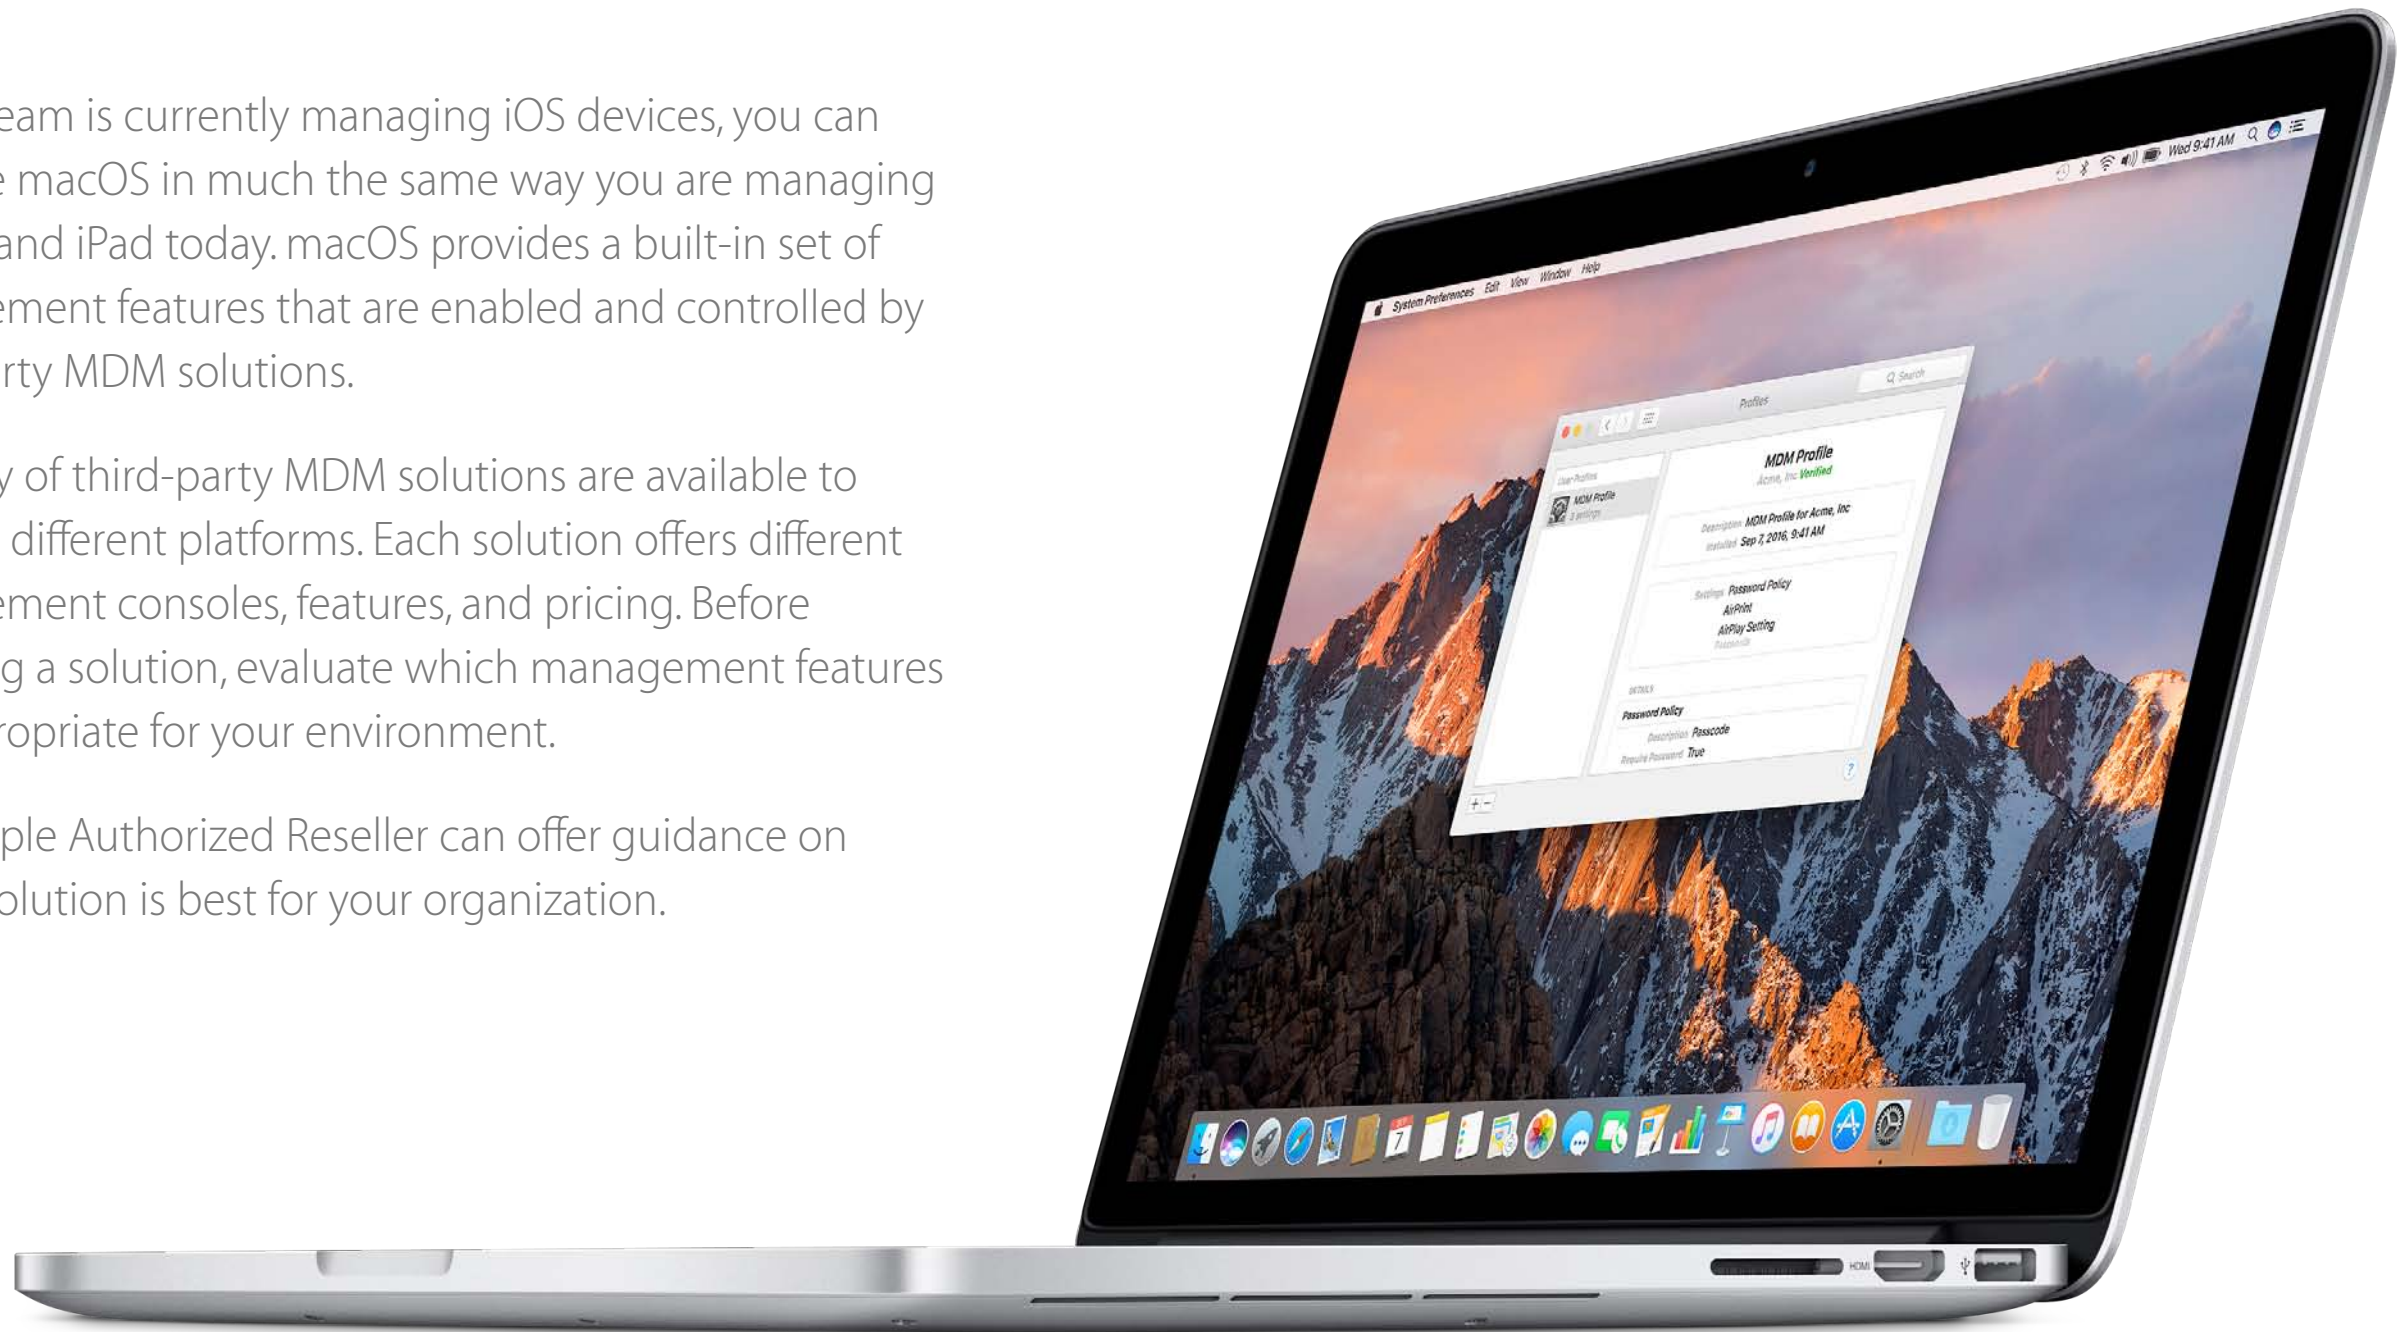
eam is currently managing iOS devices, you can e macOS in much the same way you are managing and iPad today. macOS provides a built-in set of ement features that are enabled and controlled by rty MDM solutions.

y of third-party MDM solutions are available to different platforms. Each solution offers different ement consoles, features, and pricing. Before g a solution, evaluate which management features ropriate for your environment.

ple Authorized Reseller can offer guidance on olution is best for your organization.

System Preferences Edit View Window Help

Wed 9:41 AM

Profiles

Search

User Profiles

MDM Profile

3 settings

MDM Profile

Acme, Inc Verified

Description MDM Profile for Acme, Inc

Installed Sep 7, 2016, 9:41 AM

Settings Password Policy

AirPrint

AirPlay Setting

Passcode

DETAILS

Password Policy

Description Passcode

Require Password True

HDMI